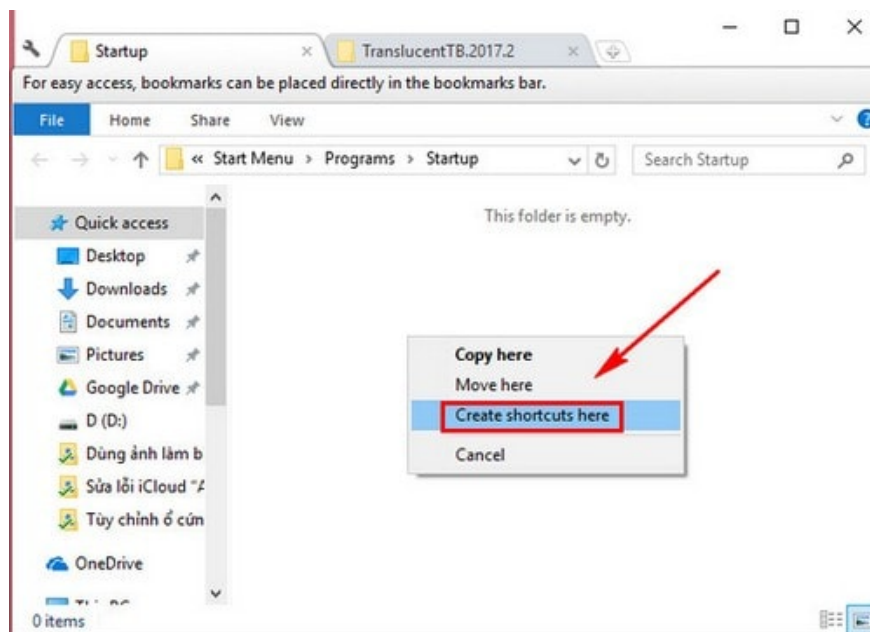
Startup
TranslucentTB.2017.2
For easy access, bookmarks can be placed directly in the bookmarks bar.
File Home Share View
« Start Menu › Programs › Startup
Search Startup
Quick access
Desktop
Downloads
Documents
Pictures
Google Drive
D (D:)
Dùng ảnh làm b
Sửa lỗi iCloud "A
Tùy chỉnh ổ cứn
OneDrive
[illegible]
0 items
This folder is empty.
Copy here
Move here
Create shortcuts here
Cancel